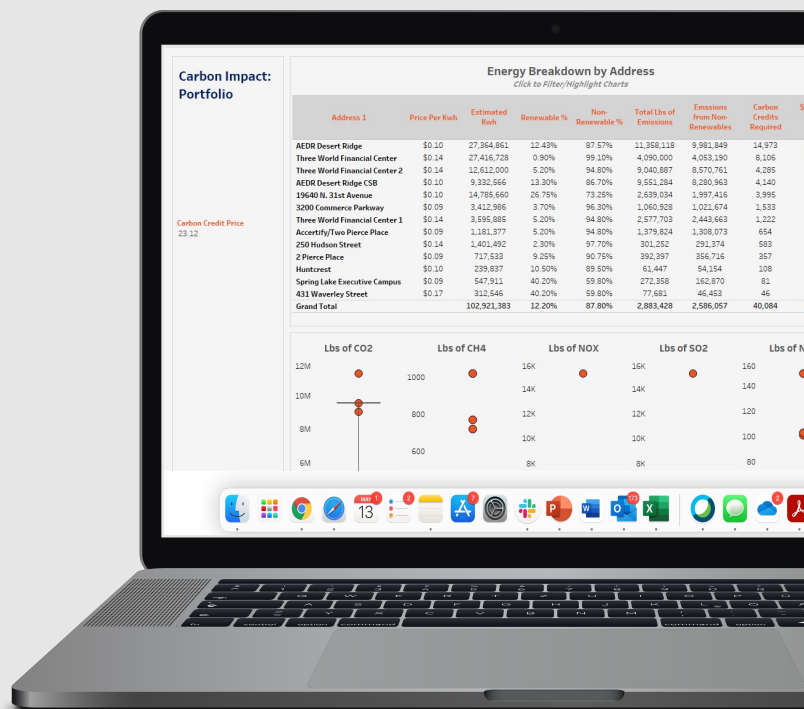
Carbon Impact: Portfolio

Carbon Credit Price
23.12

Energy Breakdown by Address
Click to Filter/Highlight Charts

| Address 1 | Price Per Kwh | Estimated Kwh | Renewable % | Non-Renewable % | Total Lbs of Emissions | Emssions from Non-Renewables | Carbon Credits Required | S |
|---|---|---|---|---|---|---|---|---|
| AEDR Desert Ridge | $0.10 | 27,364,861 | 12.43% | 87.57% | 11,358,118 | 9,981,849 | 14,973 | |
| Three World Financial Center | $0.14 | 27,416,728 | 0.90% | 99.10% | 4,090,000 | 4,053,190 | 8,106 | |
| Three World Financial Center 2 | $0.14 | 12,612,000 | 5.20% | 94.80% | 9,040,887 | 8,570,761 | 4,285 | |
| AEDR Desert Ridge CSB | $0.10 | 9,332,566 | 13.30% | 86.70% | 9,551,284 | 8,280,963 | 4,140 | |
| 19640 N. 31st Avenue | $0.10 | 14,785,660 | 26.75% | 73.25% | 2,639,034 | 1,997,416 | 3,995 | |
| 3200 Commerce Parkway | $0.09 | 3,412,986 | 3.70% | 96.30% | 1,060,928 | 1,021,674 | 1,533 | |
| Three World Financial Center 1 | $0.14 | 3,595,885 | 5.20% | 94.80% | 2,577,703 | 2,443,663 | 1,222 | |
| Accertify/Two Pierce Place | $0.09 | 1,181,377 | 5.20% | 94.80% | 1,379,824 | 1,308,073 | 654 | |
| 250 Hudson Street | $0.14 | 1,401,492 | 2.30% | 97.70% | 301,252 | 291,374 | 583 | |
| 2 Pierce Place | $0.09 | 717,533 | 9.25% | 90.75% | 392,397 | 356,716 | 357 | |
| Huntcrest | $0.10 | 239,837 | 10.50% | 89.50% | 61,447 | 54,154 | 108 | |
| Spring Lake Executive Campus | $0.09 | 547,911 | 40.20% | 59.80% | 272,358 | 162,870 | 81 | |
| 431 Waverley Street | $0.17 | 312,546 | 40.20% | 59.80% | 77,681 | 46,453 | 46 | |
| Grand Total | | 102,921,383 | 12.20% | 87.80% | 2,883,428 | 2,586,057 | 40,084 | |

Lbs of CO2
12M
10M
8M
6M

Lbs of CH4
1000
800
600

Lbs of NOX
16K
14K
12K
10K
8K

Lbs of SO2
16K
14K
12K
10K
8K

Lbs of N
160
140
120
100
80

MAY
13
1
2
7
2
173